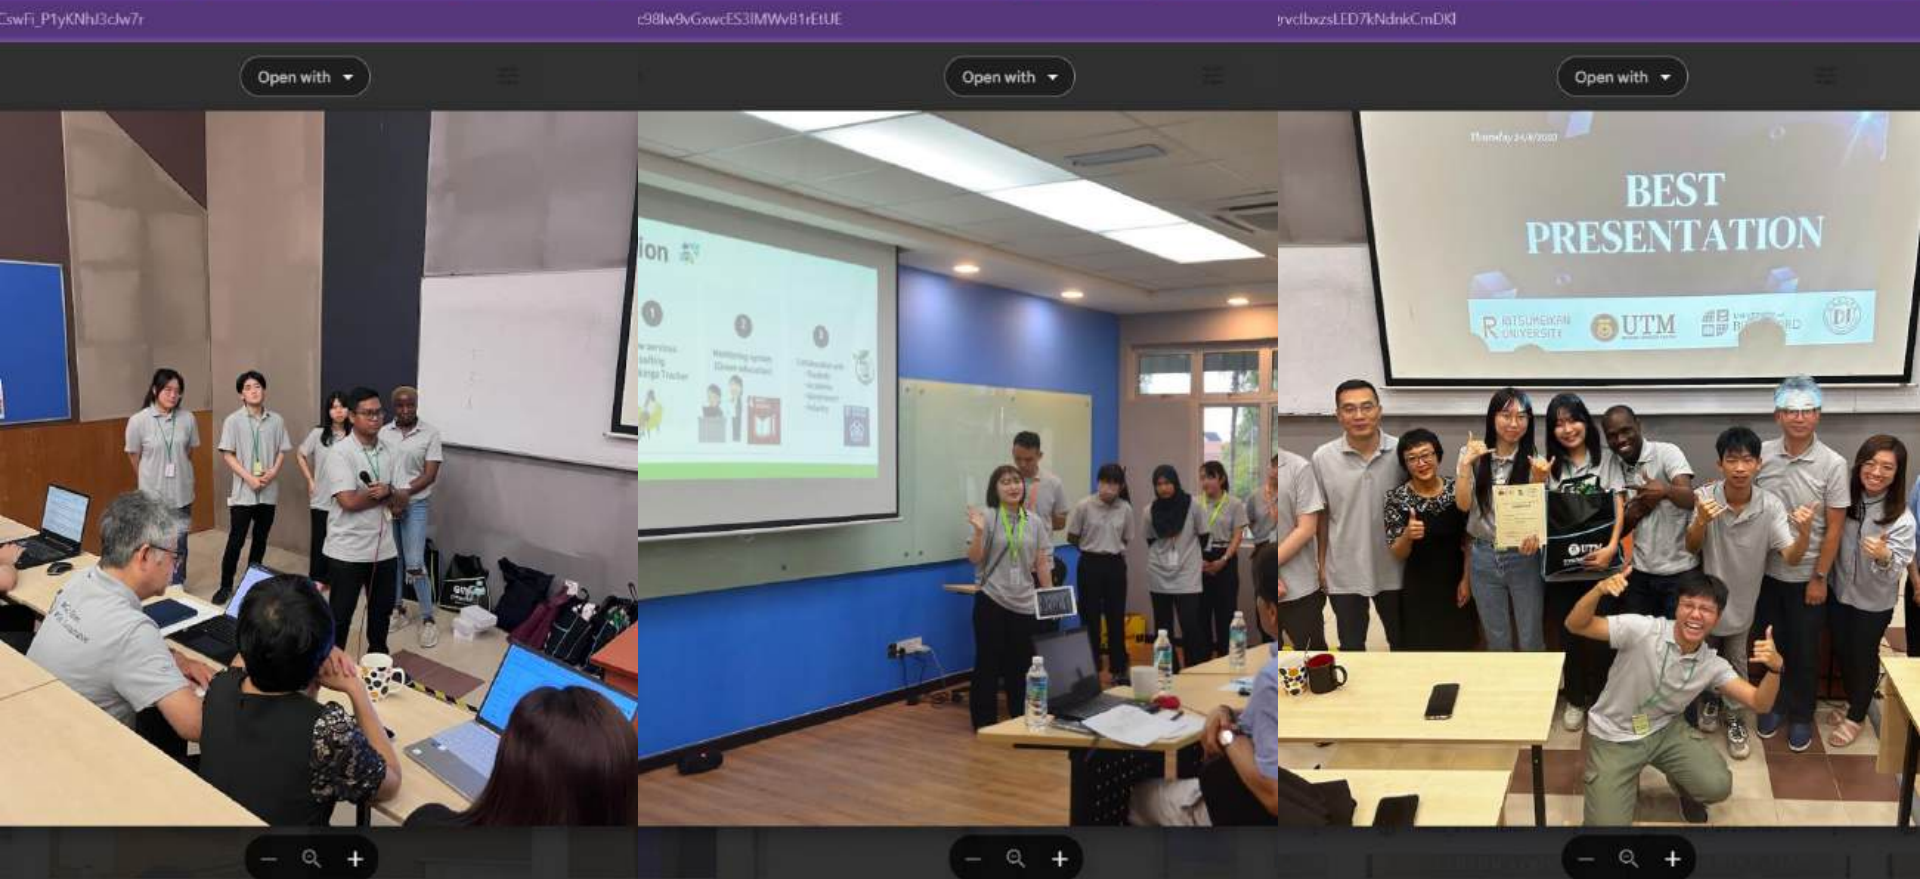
CswFi_P1yKNhl3clw7r

Open with

c98lw9vGxwcES3IMWvB1rEtUE

Open with

ion

1

2

3

Mentoring system (Green education)

Collaboration with

rvclbxzsLED7kNdnkCmDKl

Open with

Thursday 24/8/2023

BEST PRESENTATION

RITSUMEIKAN UNIVERSITY

UTM

UTM

− +

− +

− +